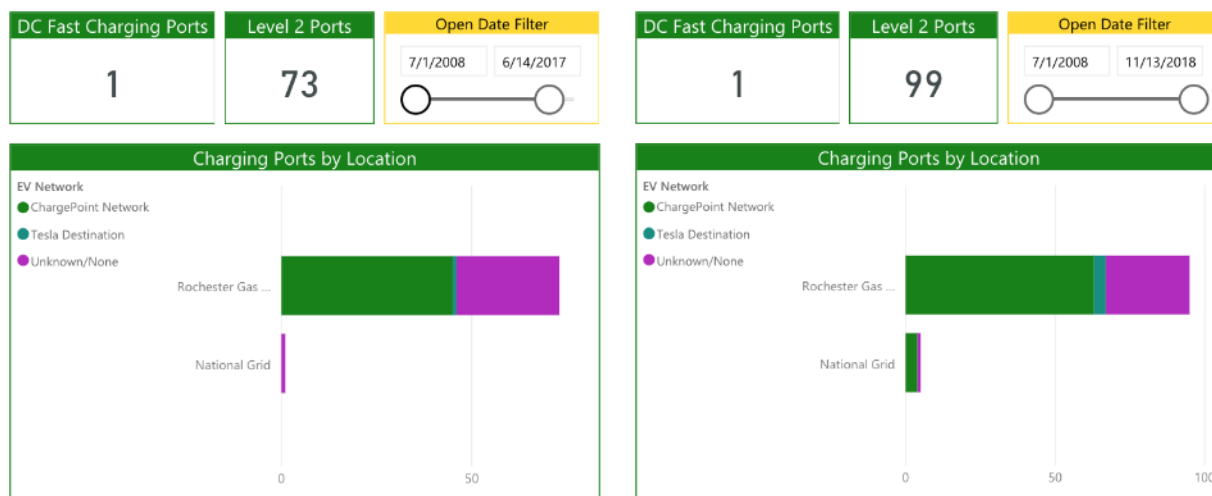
DC Fast Charging Ports

1

Level 2 Ports

73

Open Date Filter

7/1/2008 6/14/2017

Charging Ports by Location

EV Network

ChargePoint Network

Tesla Destination

Unknown/None

Rochester Gas ...

National Grid

0 50

DC Fast Charging Ports

1

Level 2 Ports

99

Open Date Filter

7/1/2008 11/13/2018

Charging Ports by Location

EV Network

ChargePoint Network

Tesla Destination

Unknown/None

Rochester Gas ...

National Grid

0 50 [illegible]